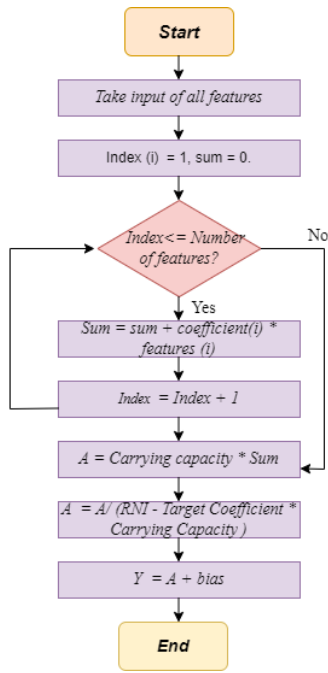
Start

Take input of all features

Index (i) = 1, sum = 0.

Index<= Number of features?

No

Yes

Sum = sum + coefficient(i) * features (i)

Index = Index + 1

A = Carrying capacity * Sum

A = A/ (RNI - Target Coefficient * Carrying Capacity )

Y = A + bias

End